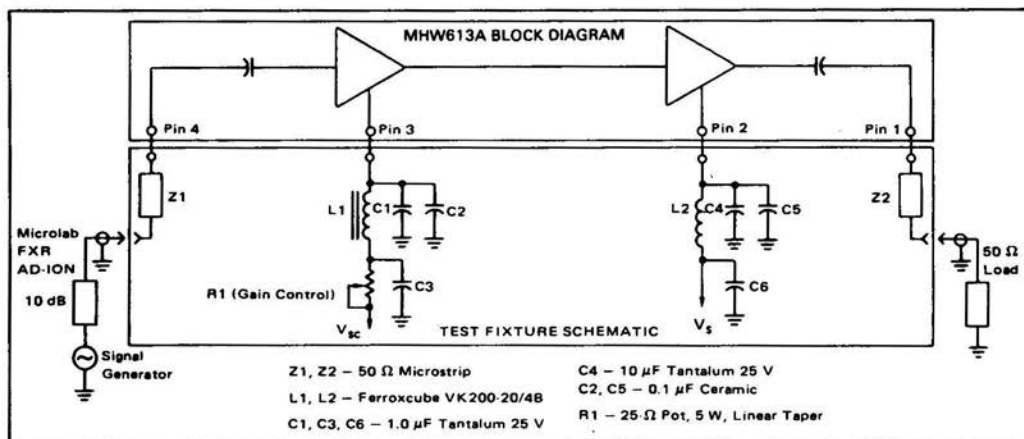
MHW613A BLOCK DIAGRAM

Pin 4
Pin 3
Pin 2
Pin 1

Z1
L1
C1
C2
R1 (Gain Control)
C3
$V_{sc}$
L2
C4
C5
C6
$V_s$
Z2

Microlab FXR AD-ION
10 dB
Signal Generator

50 Ω Load

TEST FIXTURE SCHEMATIC

Z1, Z2 – 50 Ω Microstrip
L1, L2 – Ferroxcube VK200-20/4B
C1, C3, C6 – 1.0 μF Tantalum 25 V
C4 – 10 μF Tantalum 25 V
C2, C5 – 0.1 μF Ceramic
R1 – 25-Ω Pot, 5 W, Linear Taper